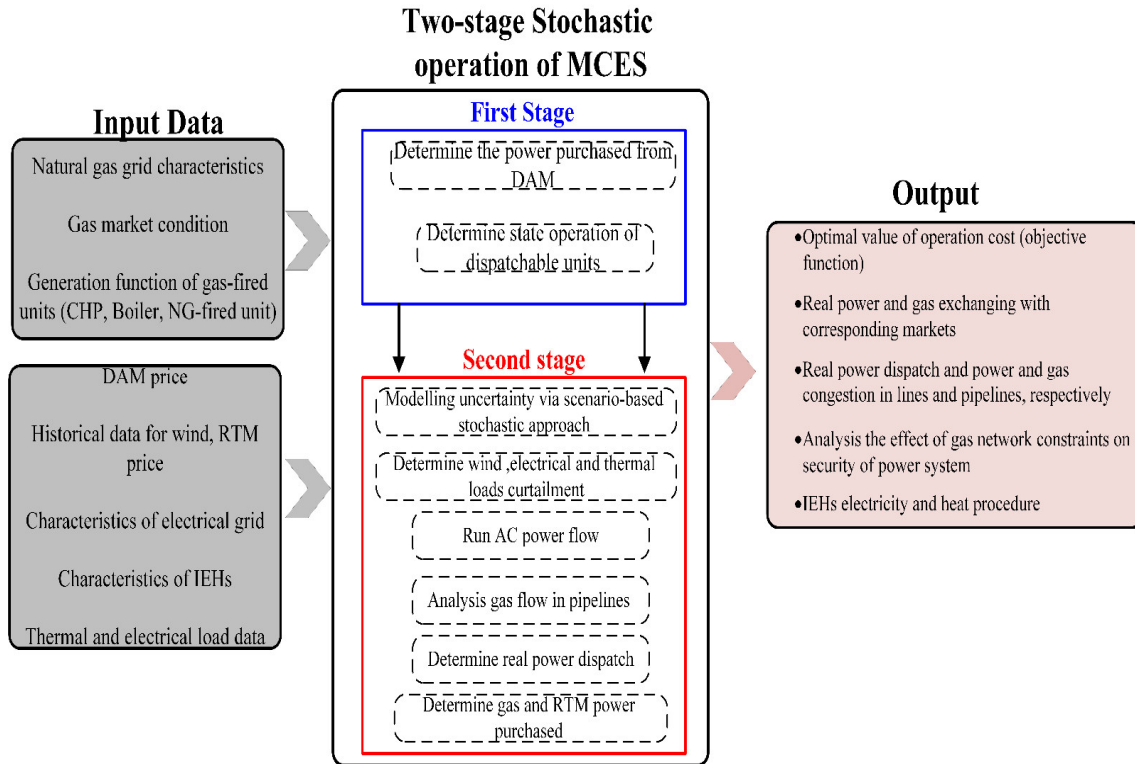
Input Data

Natural gas grid characteristics

Gas market condition

Generation function of gas-fired units (CHP, Boiler, NG-fired unit)

DAM price

Historical data for wind, RTM price

Characteristics of electrical grid

Characteristics of IEHs

Thermal and electrical load data

Two-stage Stochastic operation of MCES

First Stage

Determine the power purchased from DAM

Determine state operation of dispatchable units

Second stage

Modelling uncertainty via scenario-based stochastic approach

Determine wind ,electrical and thermal loads curtailment

Run AC power flow

Analysis gas flow in pipelines

Determine real power dispatch

Determine gas and RTM power purchased

Output

•Optimal value of operation cost (objective function)

•Real power and gas exchanging with corresponding markets

•Real power dispatch and power and gas congestion in lines and pipelines, respectively

•Analysis the effect of gas network constraints on security of power system

•IEHs electricity and heat procedure